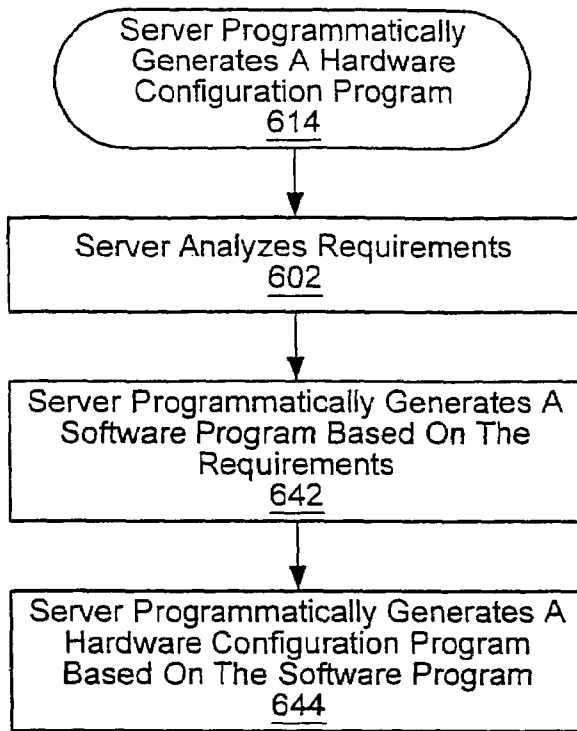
Server Programmatically Generates A Hardware Configuration Program
614

Server Analyzes Requirements
602

Server Programmatically Generates A Software Program Based On The Requirements
642

Server Programmatically Generates A Hardware Configuration Program Based On The Software Program
644